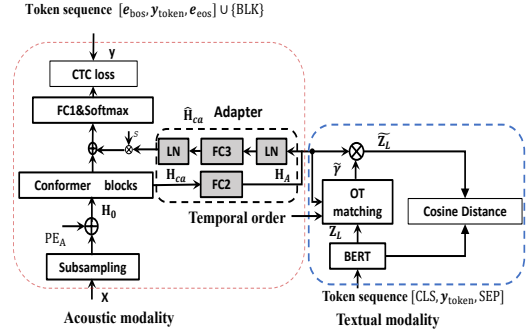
Token sequence $[\boldsymbol{e}_{\text{bos}}, \boldsymbol{y}_{\text{token}}, \boldsymbol{e}_{\text{eos}}] \cup \{\text{BLK}\}$

$\mathbf{y}$

CTC loss

FC1&Softmax

$s$

$\widehat{\mathbf{H}}_{ca}$ Adapter

LN

FC3

LN

$\widetilde{\mathbf{Z}}_L$

$\widetilde{\boldsymbol{\gamma}}$

Conformer blocks

$\mathbf{H}_{ca}$

FC2

$\mathbf{H}_A$

OT matching

Cosine Distance

Temporal order

$\mathbf{H}_0$

$\text{PE}_\text{A}$

$\mathbf{Z}_L$

BERT

Subsampling

Token sequence $[\text{CLS}, \boldsymbol{y}_{\text{token}}, \text{SEP}]$

$\mathbf{X}$

Acoustic modality

Textual modality